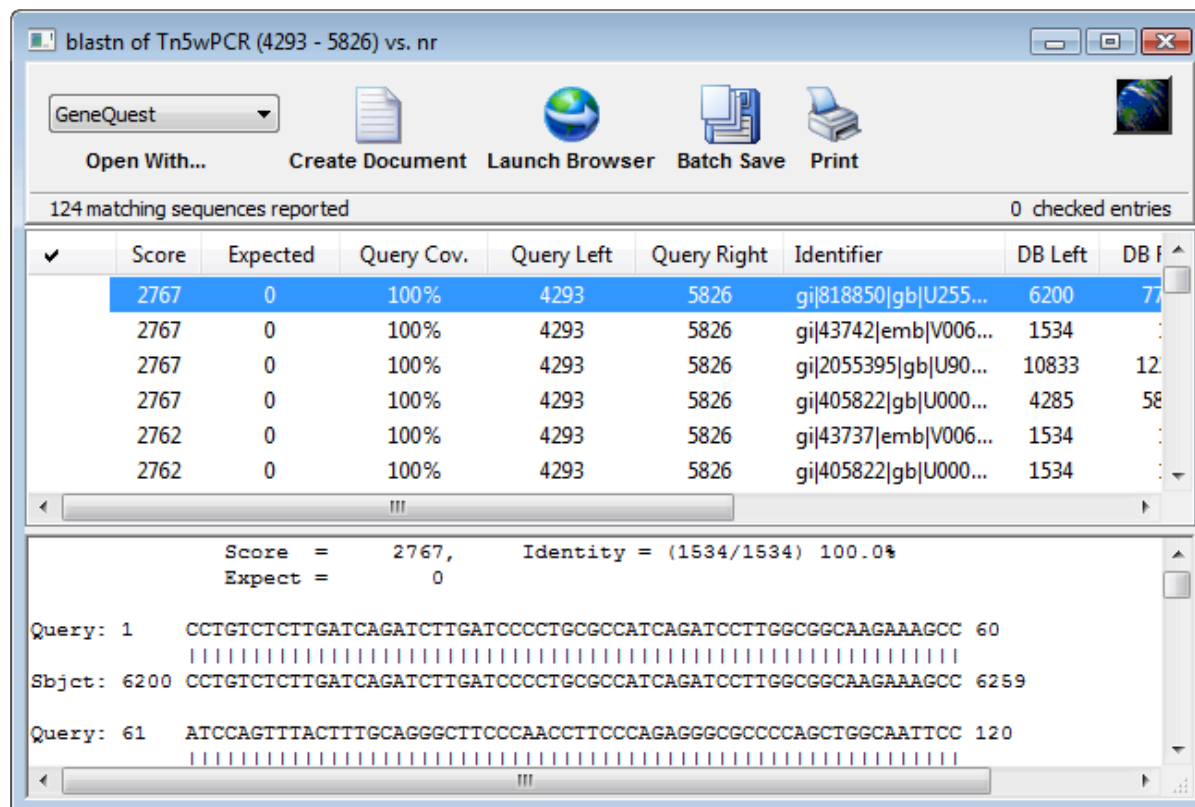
blastn of Tn5wPCR (4293 - 5826) vs. nr

GeneQuest

Open With...

Create Document

Launch Browser

Batch Save

Print

124 matching sequences reported

0 checked entries

| ✔ | Score | Expected | Query Cov. | Query Left | Query Right | Identifier | DB Left | DB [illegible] |
|---|---|---|---|---|---|---|---|---|
| | 2767 | 0 | 100% | 4293 | 5826 | gi\|818850\|gb\|U255... | 6200 | 7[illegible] |
| | 2767 | 0 | 100% | 4293 | 5826 | gi\|43742\|emb\|V006... | 1534 | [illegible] |
| | 2767 | 0 | 100% | 4293 | 5826 | gi\|2055395\|gb\|U90... | 10833 | 12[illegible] |
| | 2767 | 0 | 100% | 4293 | 5826 | gi\|405822\|gb\|U000... | 4285 | 58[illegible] |
| | 2762 | 0 | 100% | 4293 | 5826 | gi\|43737\|emb\|V006... | 1534 | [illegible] |
| | 2762 | 0 | 100% | 4293 | 5826 | gi\|405822\|gb\|U000... | 1534 | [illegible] |

Score = 2767, Identity = (1534/1534) 100.0%
Expect = 0

Query: 1 CCTGTCTCTTGATCAGATCTTGATCCCCTGCGCCATCAGATCCTTGGCGGCAAGAAAGCC 60
||||||||||||||||||||||||||||||||||||||||||||||||||||||||||||
Sbjct: 6200 CCTGTCTCTTGATCAGATCTTGATCCCCTGCGCCATCAGATCCTTGGCGGCAAGAAAGCC 6259

Query: 61 ATCCAGTTTACTTTGCAGGGCTTCCCAACCTTCCCAGAGGGCGCCCCAGCTGGCAATTCC 120
||||||||||||||||||||||||||||||||||||||||||||||||||||||||||||